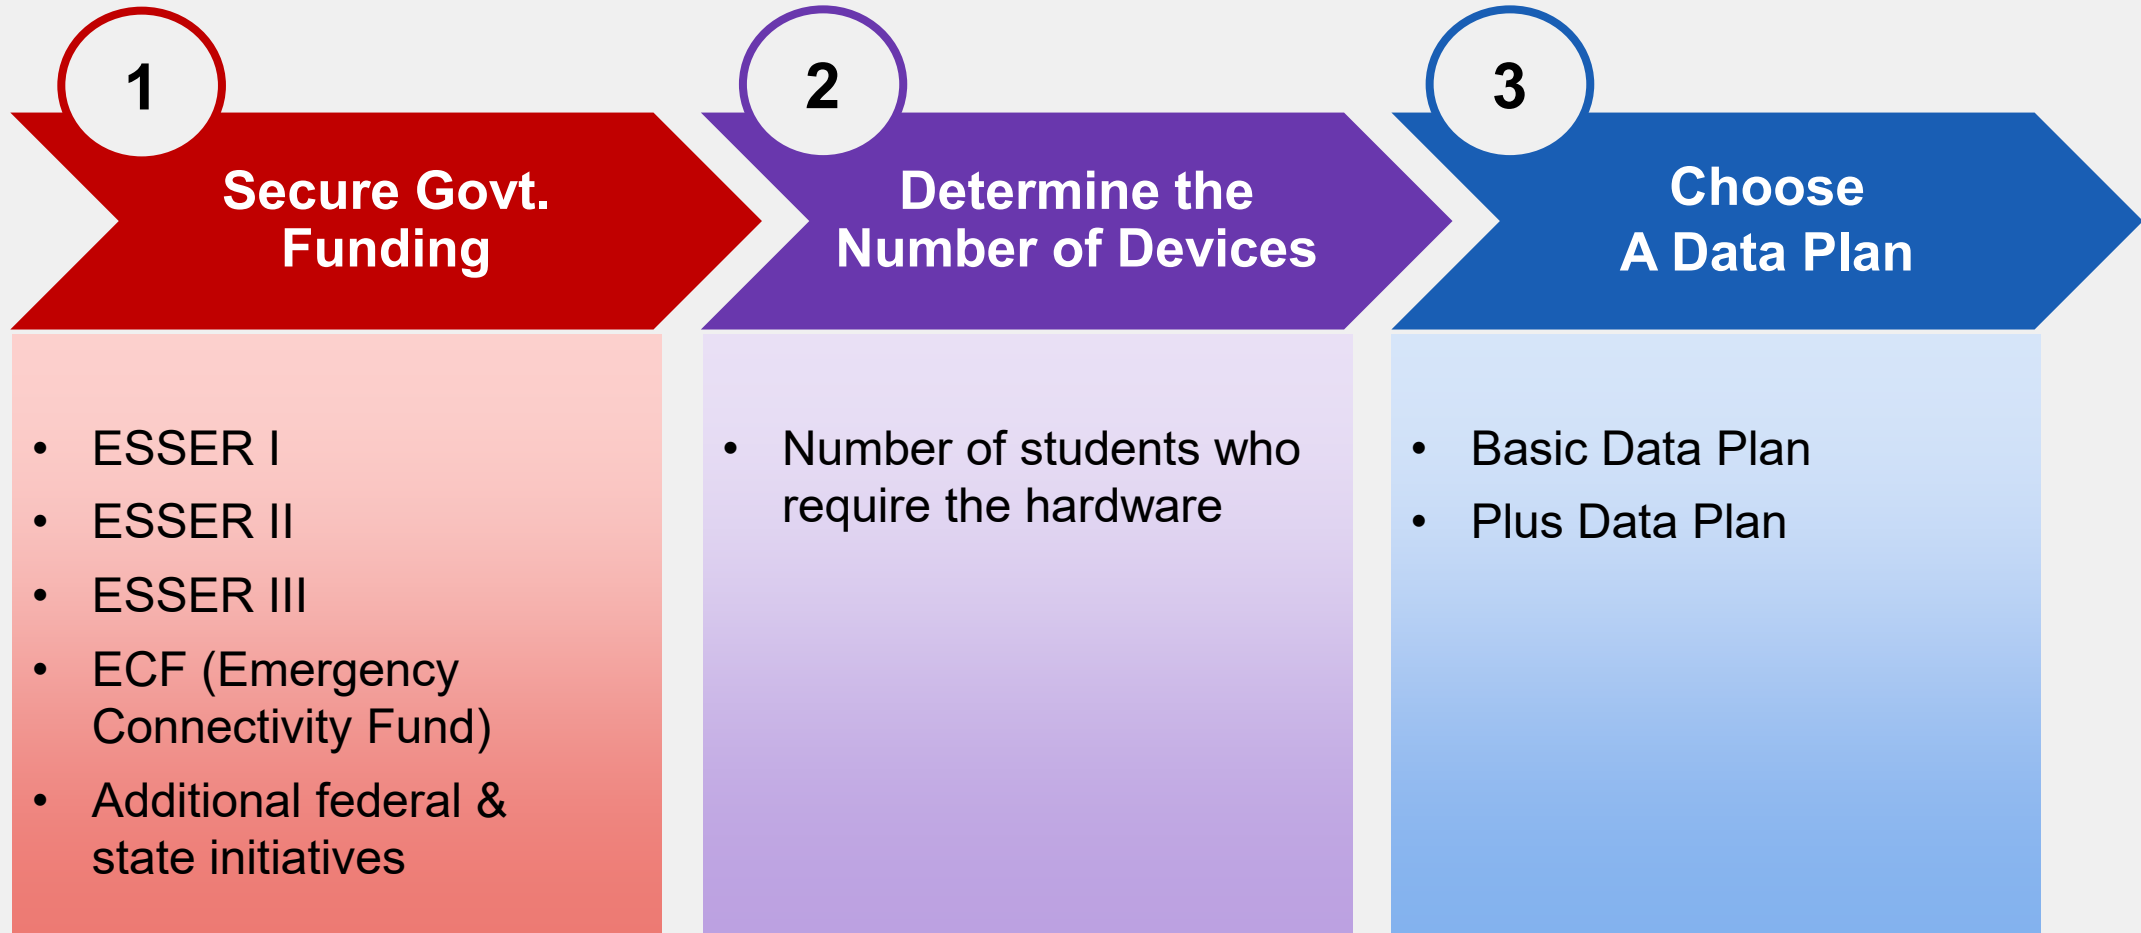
1

Secure Govt. Funding

- ESSER I
- ESSER II
- ESSER III
- ECF (Emergency Connectivity Fund)
- Additional federal & state initiatives

2

Determine the Number of Devices

- Number of students who require the hardware

3

Choose A Data Plan

- Basic Data Plan
- Plus Data Plan